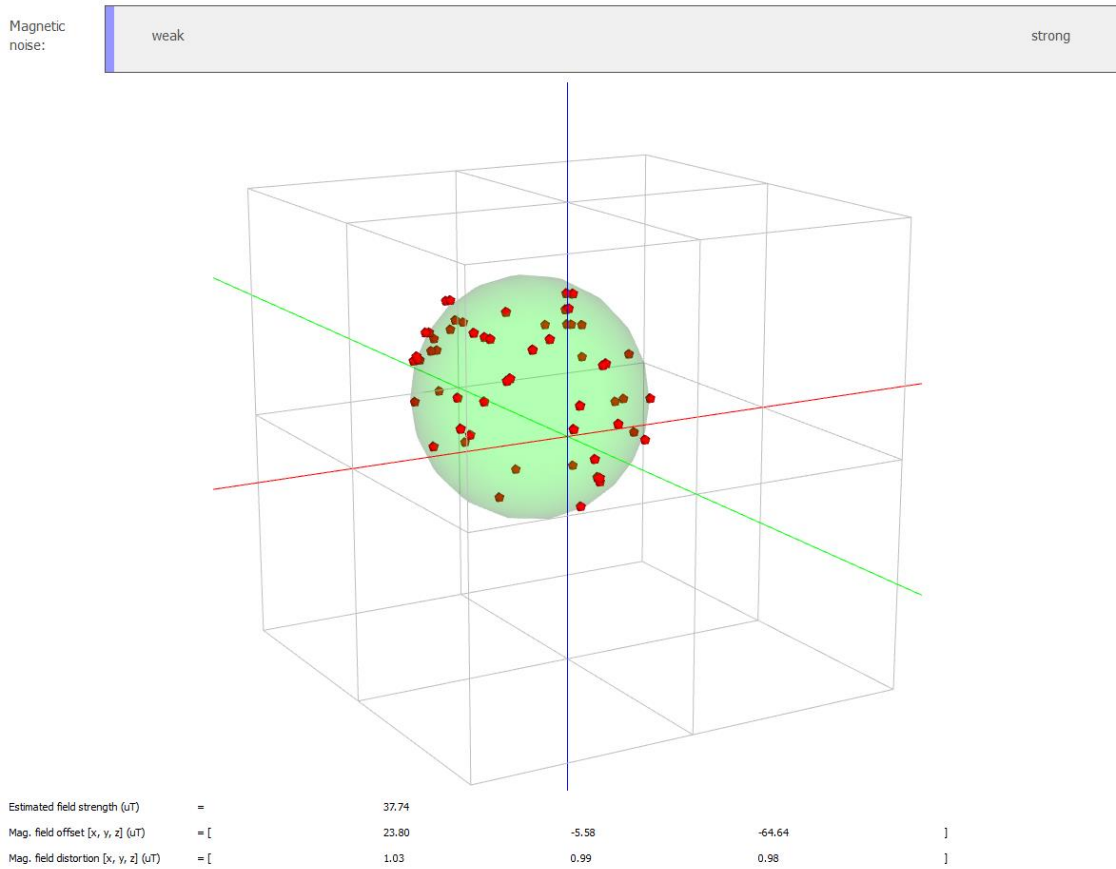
Magnetic noise:

weak

strong

| Estimated field strength (uT) | = | 37.74 | | | |
|---|---|---|---|---|---|
| Mag. field offset [x, y, z] (uT) | = [ | 23.80 | -5.58 | -64.64 | ] |
| Mag. field distortion [x, y, z] (uT) | = [ | 1.03 | 0.99 | 0.98 | ] |